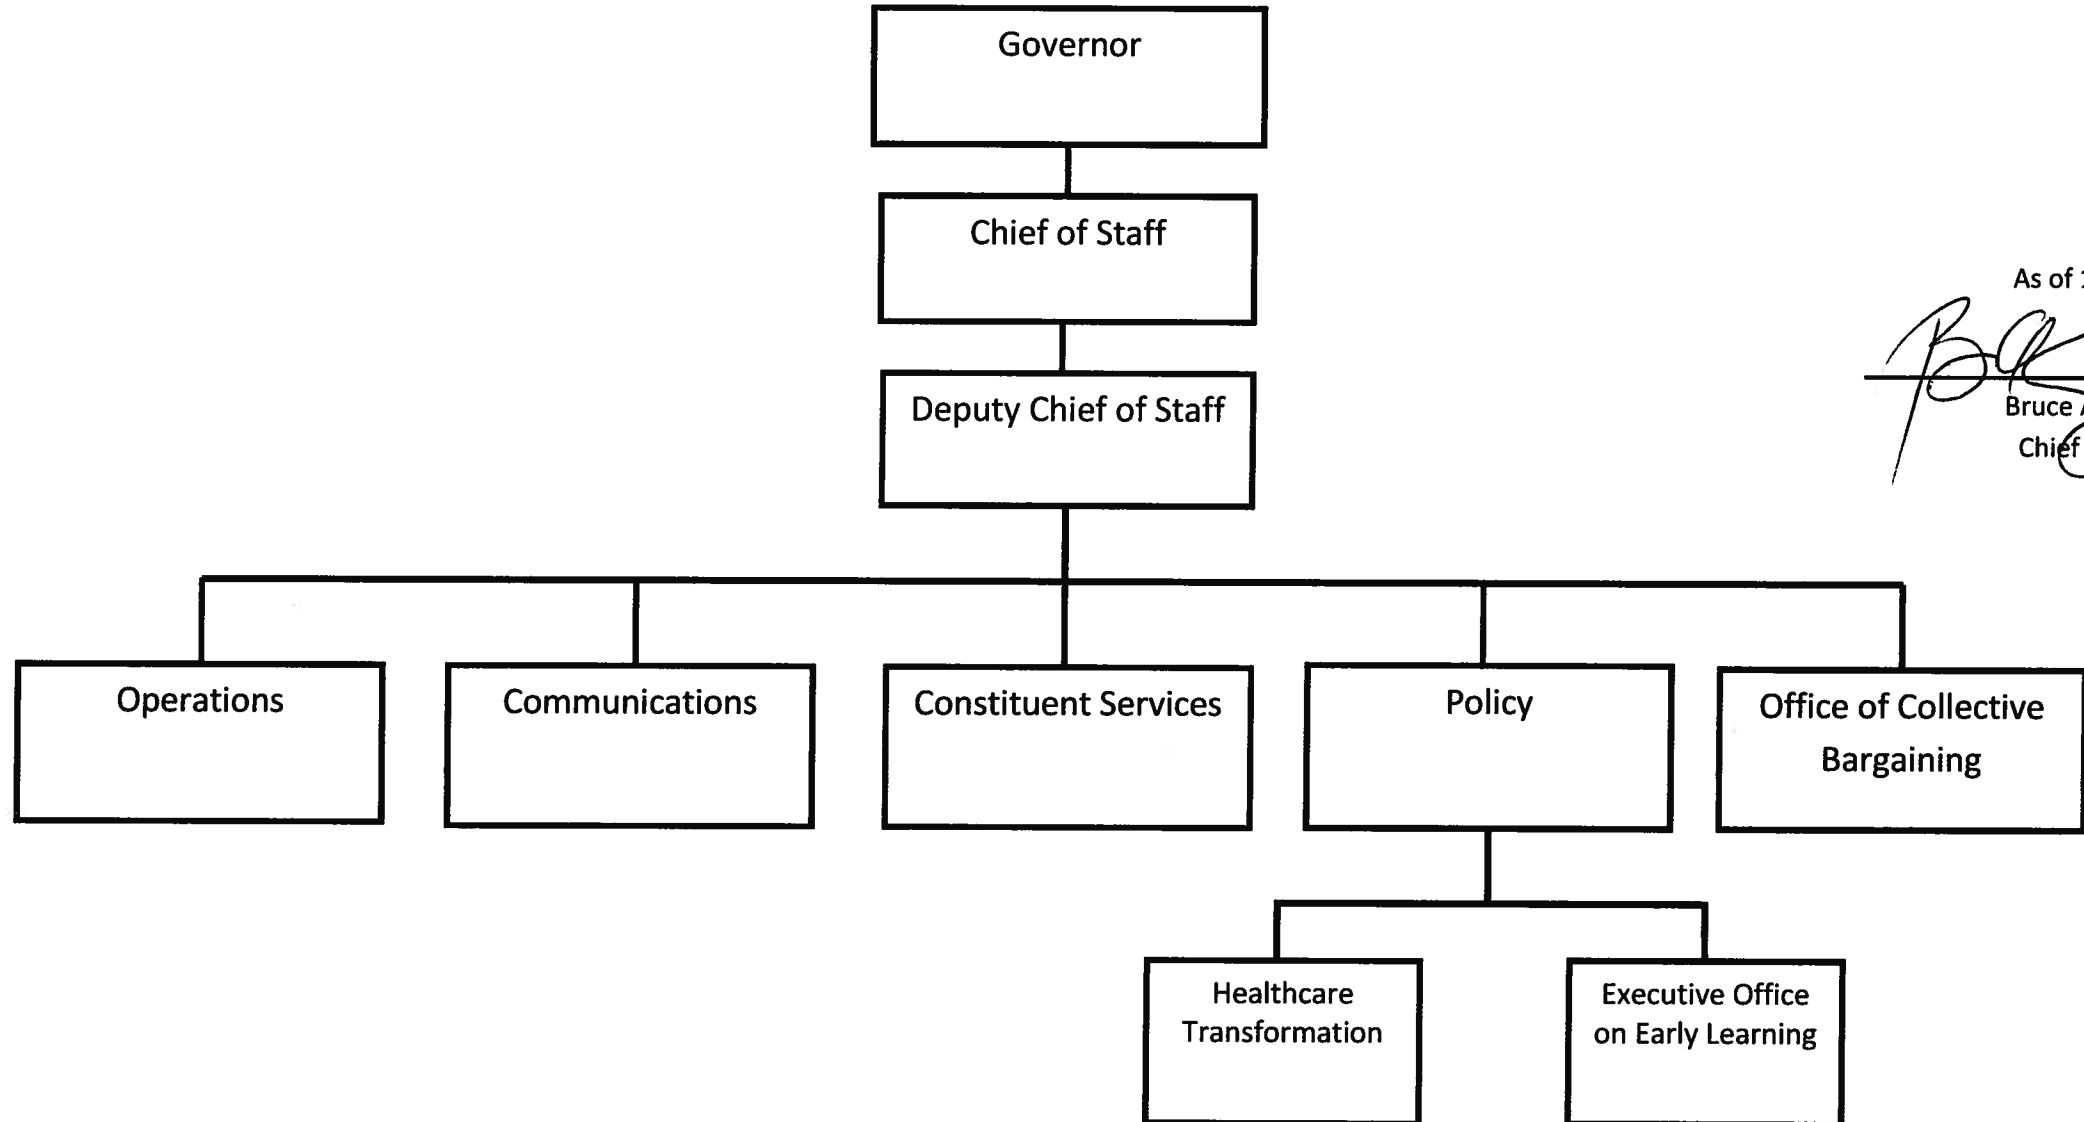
Governor

Chief of Staff

Deputy Chief of Staff

Operations

Communications

Constituent Services

Policy

Office of Collective Bargaining

Healthcare Transformation

Executive Office on Early Learning

As of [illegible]

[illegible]

Bruce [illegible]

Chief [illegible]